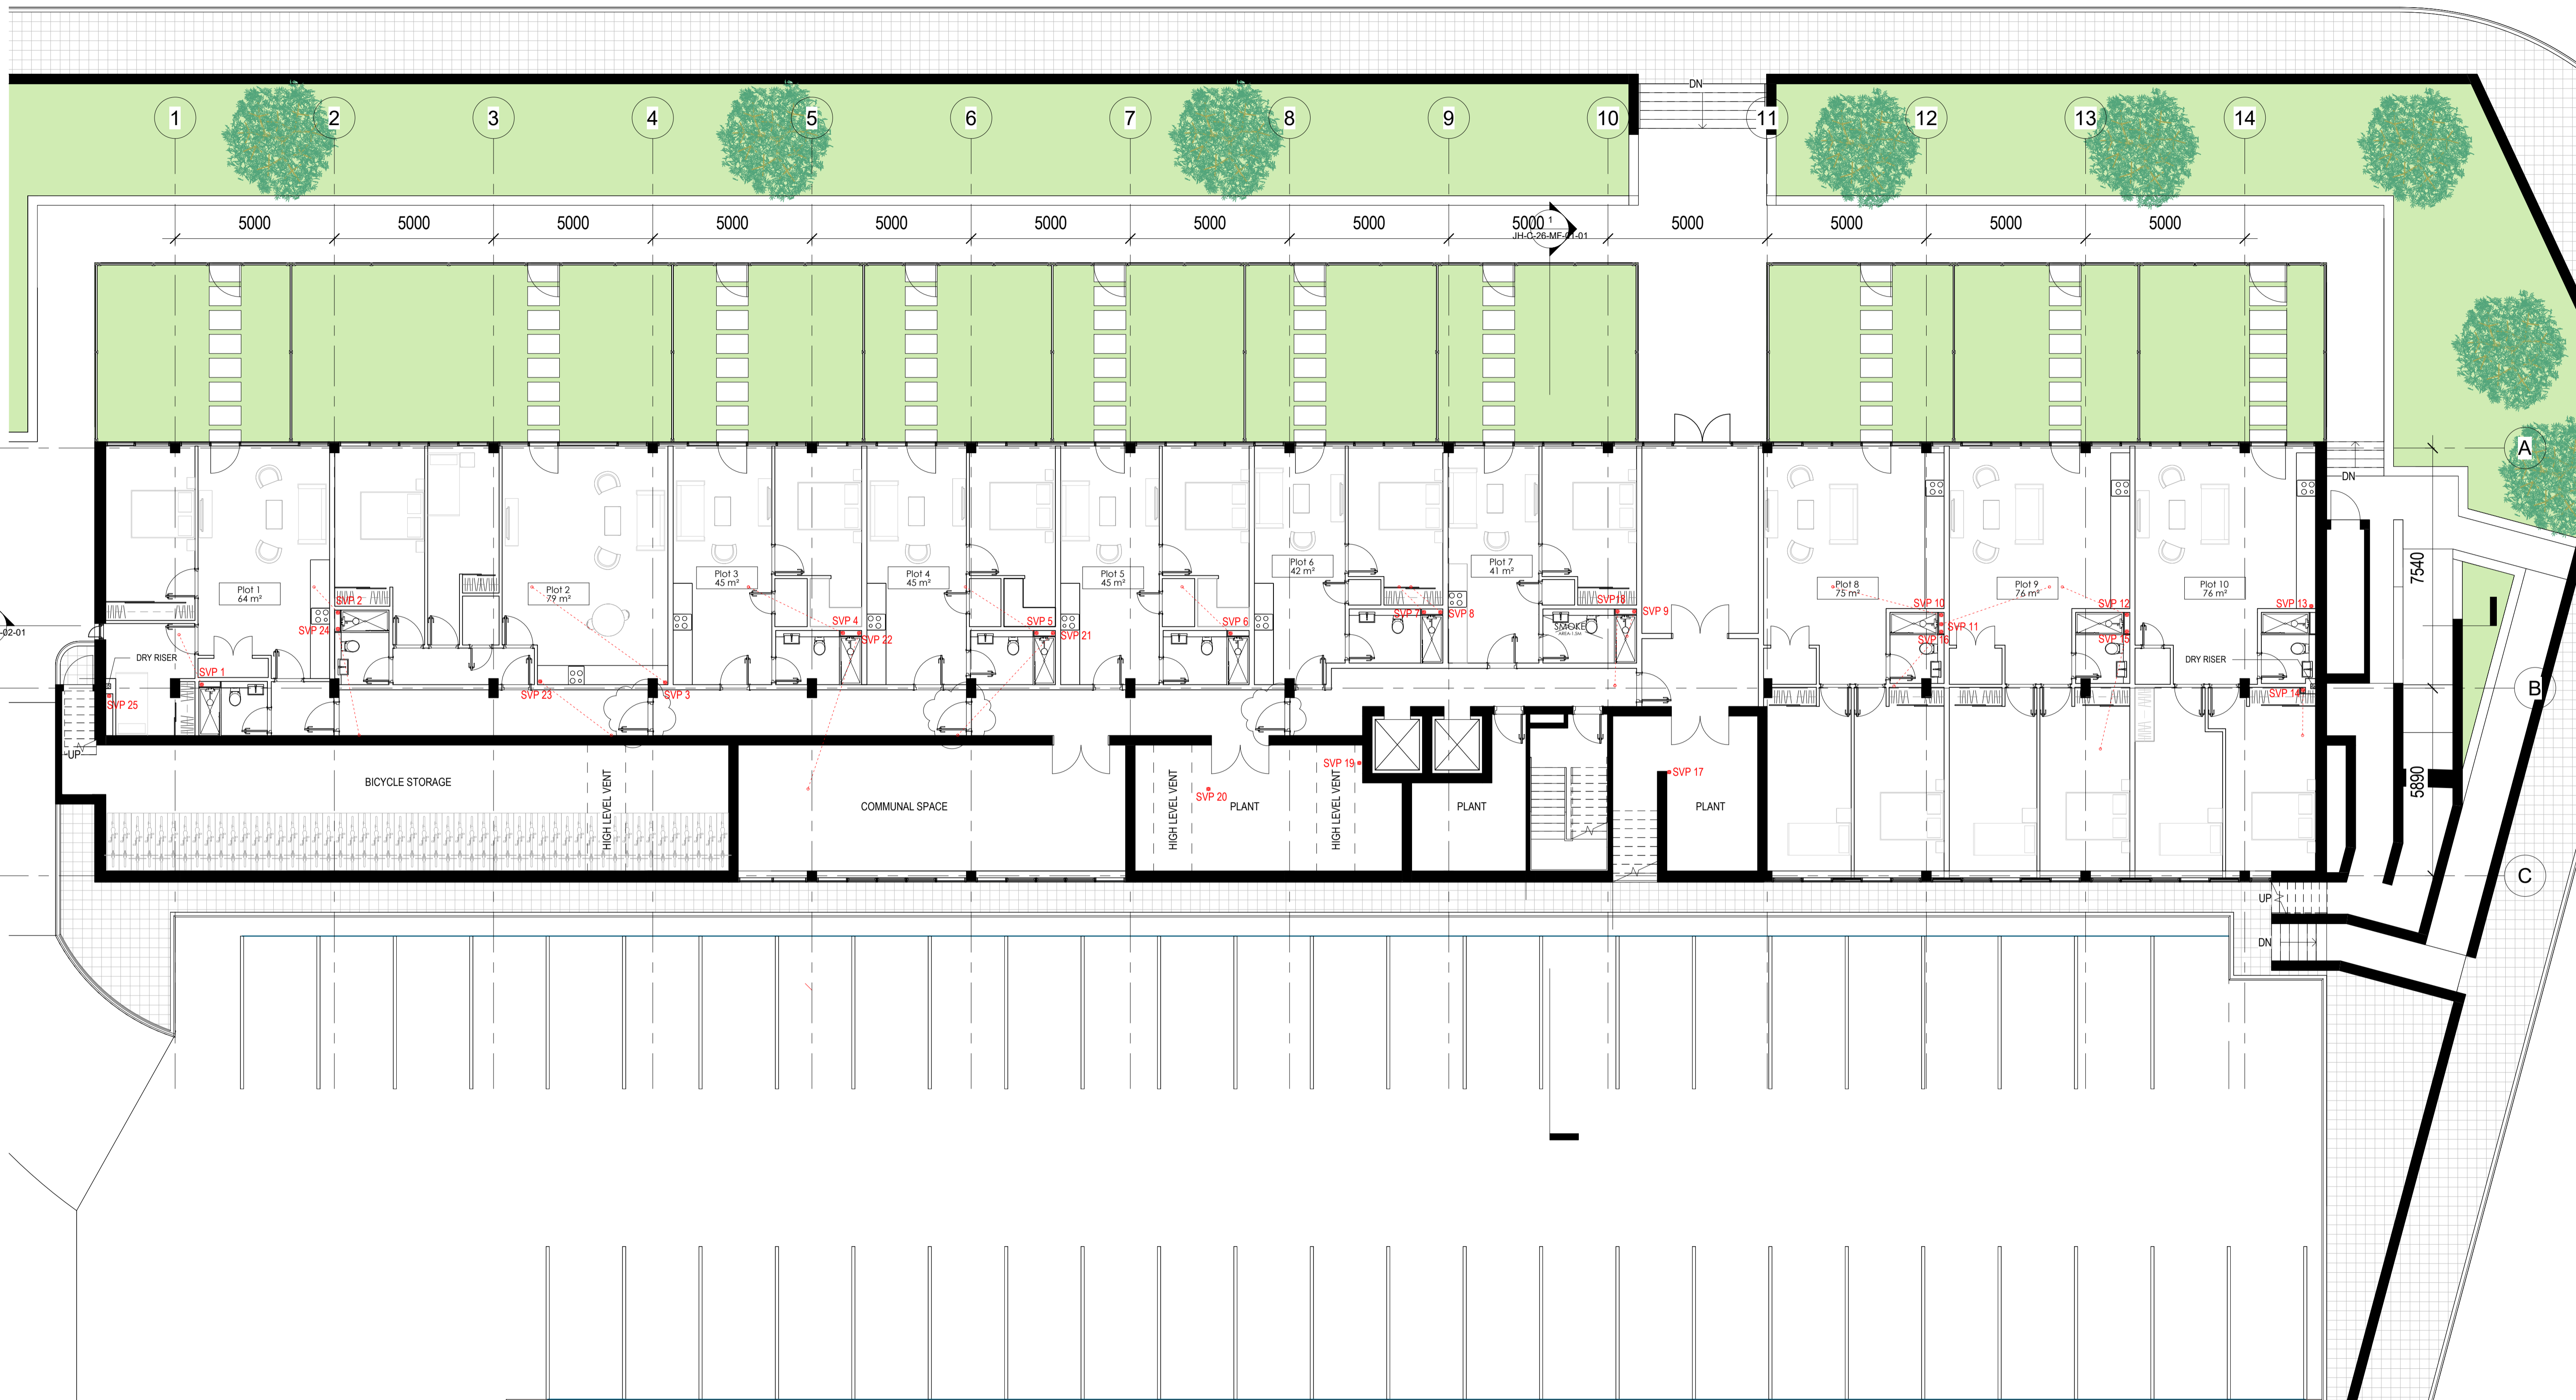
DN

1 2 3 4 5 6 7 8 9 10 11 12 13 14

5000 5000 5000 5000 5000 5000 5000 5000 5000 5000 5000 5000 5000

1
JH-O-26-MF-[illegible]-01

A
DN
7540

Plot 1
64 m²

Plot 2
79 m²

Plot 3
45 m²

Plot 4
45 m²

Plot 5
45 m²

Plot 6
42 m²

Plot 7
41 m²

Plot 8
75 m²

Plot 9
76 m²

Plot 10
76 m²

SVP 2
SVP 24
SVP 1
SVP 25
SVP 23
SVP 3
SVP 4
SVP 22
SVP 5
SVP 21
SVP 6
SVP 7
SVP 8
SVP 18
SVP 9
SMOKE
SVP 10
SVP 16
SVP 11
SVP 12
SVP 15
SVP 13
SVP 14
SVP 19
SVP 20
SVP 17

DRY RISER
DRY RISER
UP
-02-01

B
5890

BICYCLE STORAGE
HIGH LEVEL VENT
COMMUNAL SPACE
HIGH LEVEL VENT
PLANT
HIGH LEVEL VENT
PLANT
PLANT

C
UP
DN